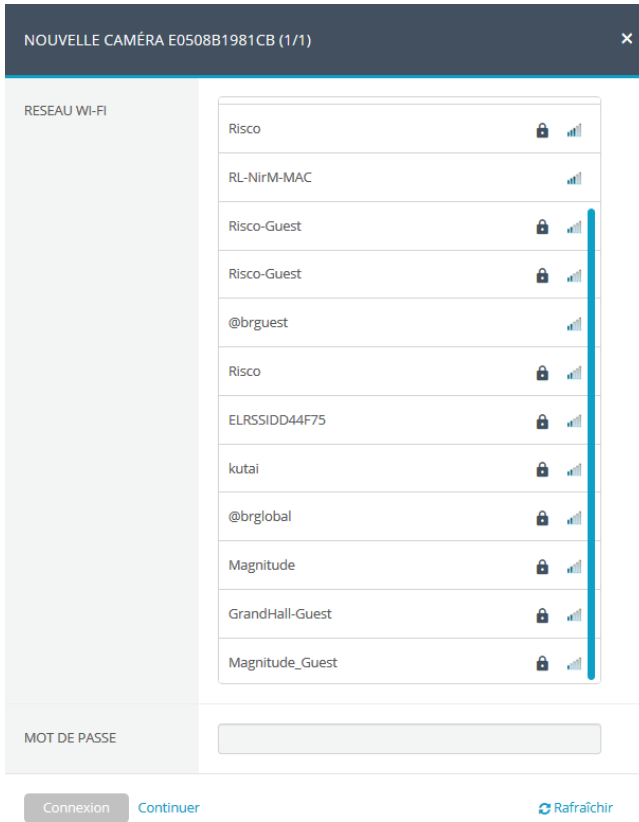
NOUVELLE CAMÉRA E0508B1981CB (1/1)

×

RESEAU WI-FI

Risco

RL-NirM-MAC

Risco-Guest

Risco-Guest

@brguest

Risco

ELRSSIDD44F75

kutai

@brglobal

Magnitude

GrandHall-Guest

Magnitude_Guest

MOT DE PASSE

Connexion

Continuer

Rafraîchir